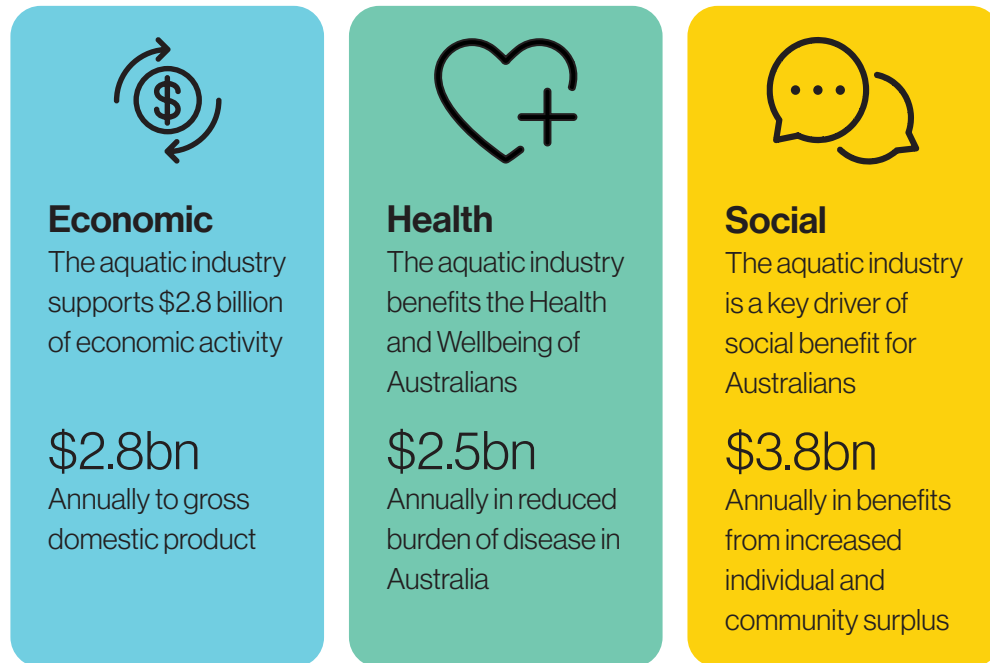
Economic
The aquatic industry supports \$2.8 billion of economic activity

\$2.8bn
Annually to gross domestic product

Health
The aquatic industry benefits the Health and Wellbeing of Australians

\$2.5bn
Annually in reduced burden of disease in Australia

Social
The aquatic industry is a key driver of social benefit for Australians

\$3.8bn
Annually in benefits from increased individual and community surplus